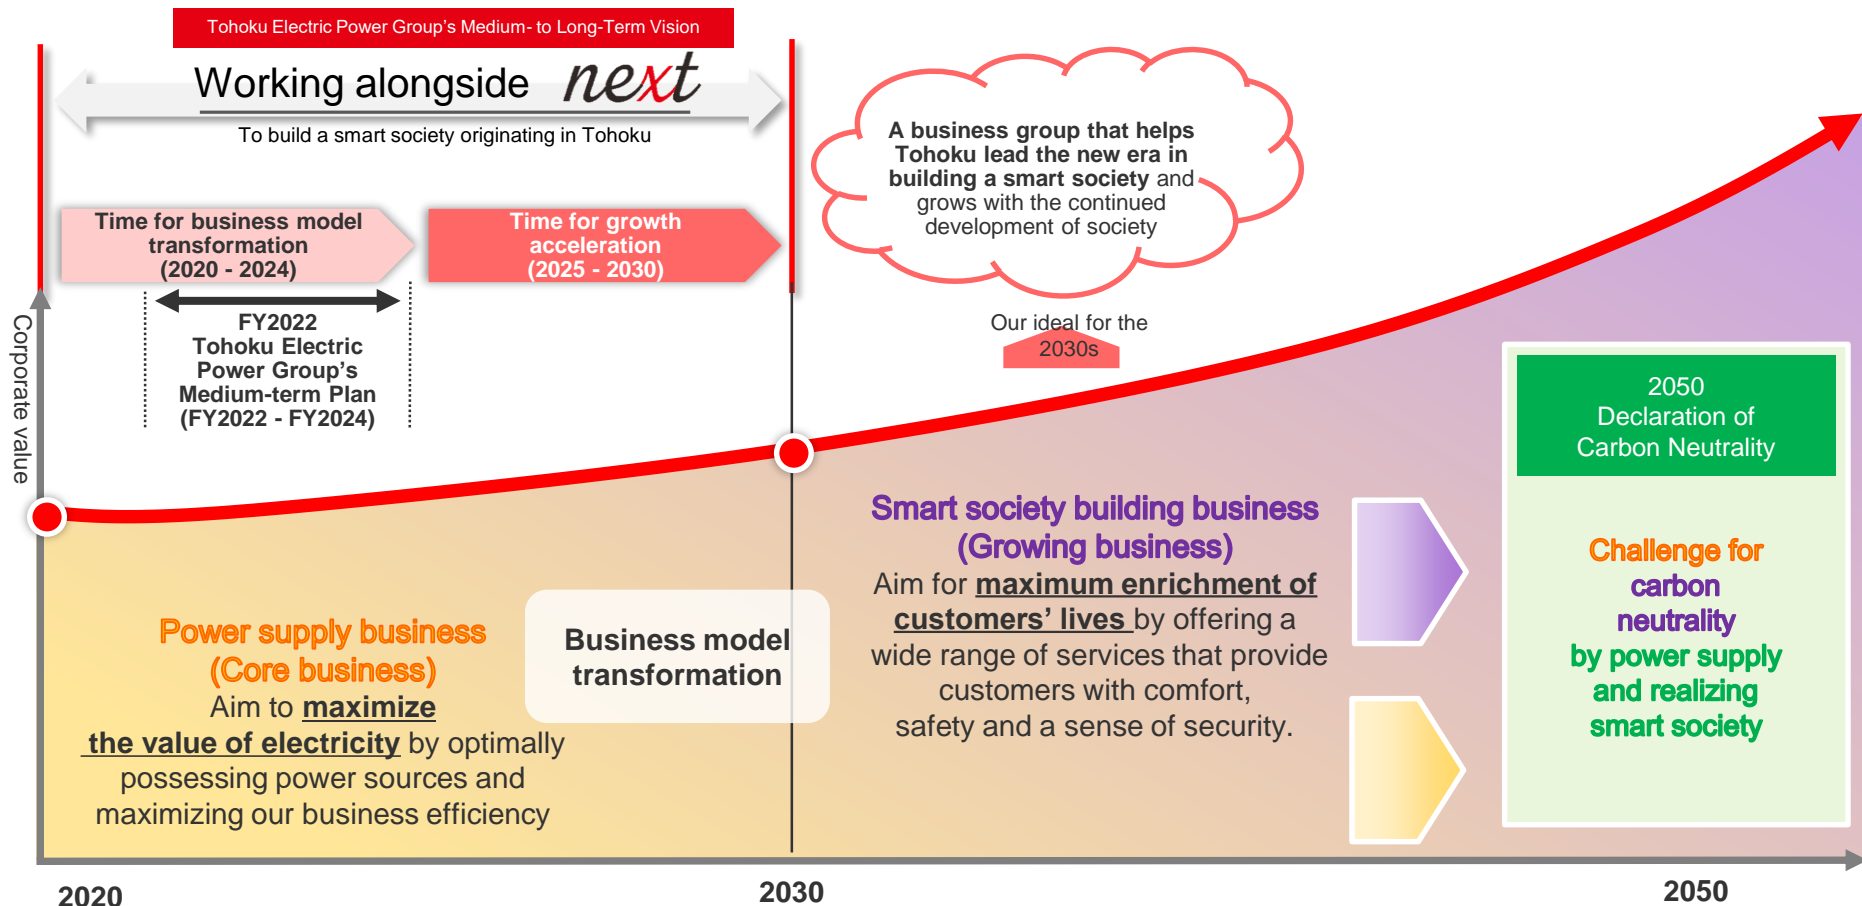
Tohoku Electric Power Group's Medium- to Long-Term Vision

Working alongside next

To build a smart society originating in Tohoku

Time for business model transformation (2020 - 2024)

Time for growth acceleration (2025 - 2030)

FY2022 Tohoku Electric Power Group's Medium-term Plan (FY2022 - FY2024)

A business group that helps Tohoku lead the new era in building a smart society and grows with the continued development of society

Our ideal for the 2030s

Corporate value

2050 Declaration of Carbon Neutrality

Smart society building business (Growing business)

Aim for maximum enrichment of customers' lives by offering a wide range of services that provide customers with comfort, safety and a sense of security.

Challenge for carbon neutrality by power supply and realizing smart society

Power supply business (Core business)

Aim to maximize the value of electricity by optimally possessing power sources and maximizing our business efficiency

Business model transformation

2020

2030

2050